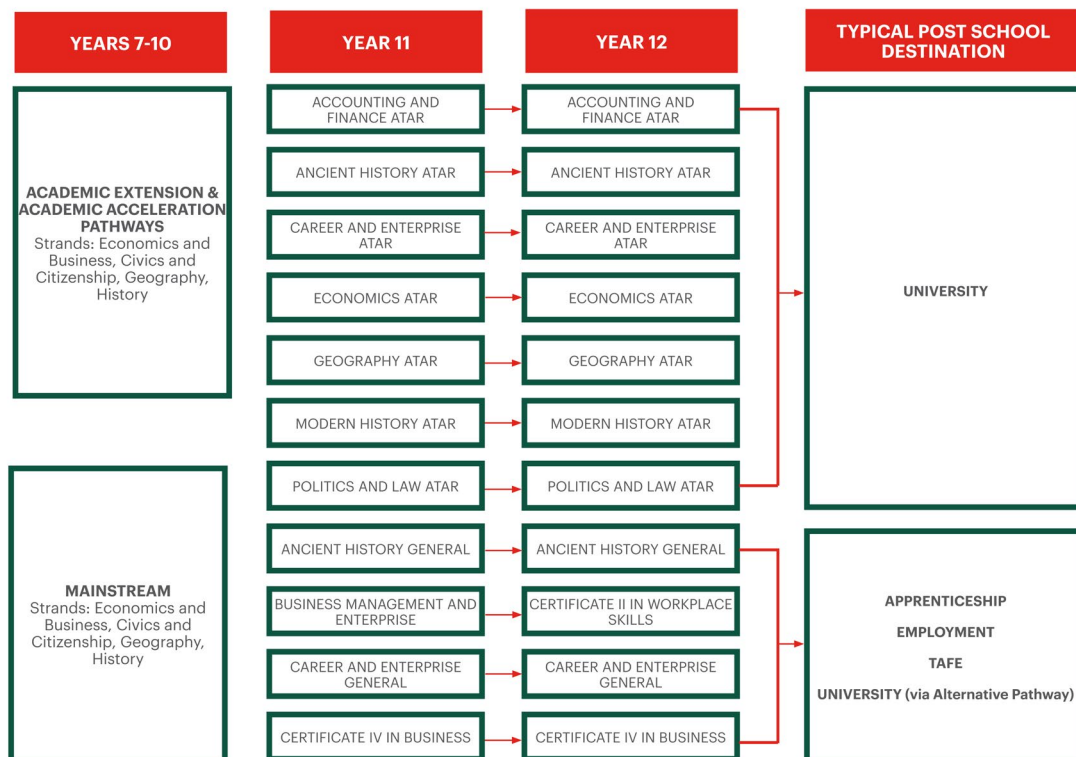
YEARS 7-10

YEAR 11

YEAR 12

TYPICAL POST SCHOOL DESTINATION

ACADEMIC EXTENSION & ACADEMIC ACCELERATION PATHWAYS
Strands: Economics and Business, Civics and Citizenship, Geography, History

ACCOUNTING AND FINANCE ATAR

ACCOUNTING AND FINANCE ATAR

ANCIENT HISTORY ATAR

ANCIENT HISTORY ATAR

CAREER AND ENTERPRISE ATAR

CAREER AND ENTERPRISE ATAR

ECONOMICS ATAR

ECONOMICS ATAR

GEOGRAPHY ATAR

GEOGRAPHY ATAR

MODERN HISTORY ATAR

MODERN HISTORY ATAR

POLITICS AND LAW ATAR

POLITICS AND LAW ATAR

UNIVERSITY

MAINSTREAM
Strands: Economics and Business, Civics and Citizenship, Geography, History

ANCIENT HISTORY GENERAL

ANCIENT HISTORY GENERAL

BUSINESS MANAGEMENT AND ENTERPRISE

CERTIFICATE II IN WORKPLACE SKILLS

CAREER AND ENTERPRISE GENERAL

CAREER AND ENTERPRISE GENERAL

CERTIFICATE IV IN BUSINESS

CERTIFICATE IV IN BUSINESS

APPRENTICESHIP

EMPLOYMENT

TAFE

UNIVERSITY (via Alternative Pathway)